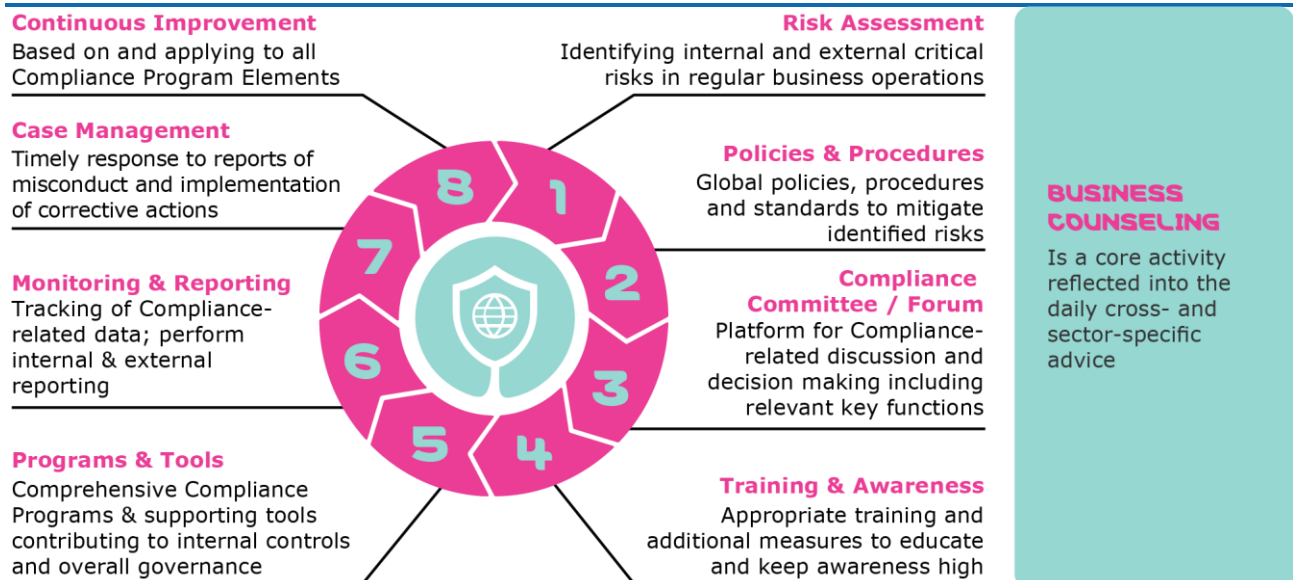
Continuous Improvement
Based on and applying to all Compliance Program Elements

Case Management
Timely response to reports of misconduct and implementation of corrective actions

Monitoring & Reporting
Tracking of Compliance-related data; perform internal & external reporting

Programs & Tools
Comprehensive Compliance Programs & supporting tools contributing to internal controls and overall governance

Risk Assessment
Identifying internal and external critical risks in regular business operations

Policies & Procedures
Global policies, procedures and standards to mitigate identified risks

Compliance Committee / Forum
Platform for Compliance-related discussion and decision making including relevant key functions

Training & Awareness
Appropriate training and additional measures to educate and keep awareness high

8
1
2
3
4
5
6
7

BUSINESS COUNSELING
Is a core activity reflected into the daily cross- and sector-specific advice